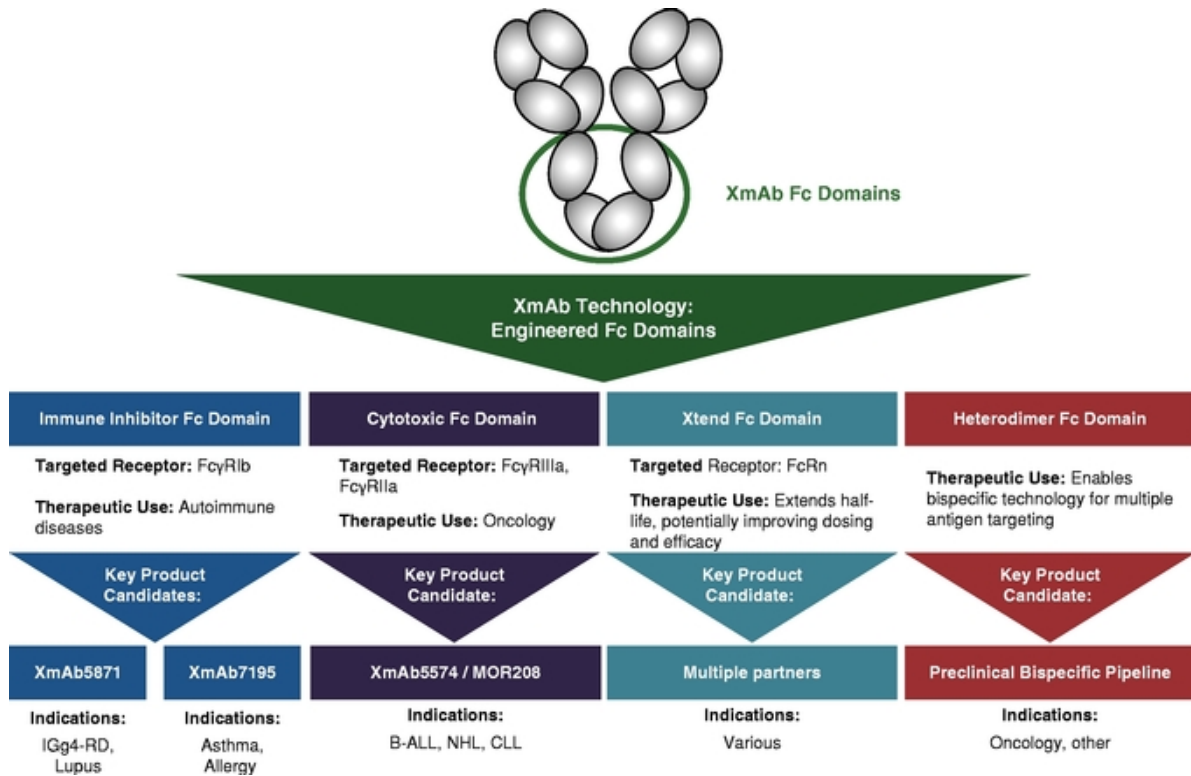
XmAb Fc Domains

XmAb Technology:
Engineered Fc Domains

Immune Inhibitor Fc Domain

Targeted Receptor: FcγRIb

Therapeutic Use: Autoimmune diseases

Key Product Candidates:

XmAb5871

Indications:
IGg4-RD, Lupus

XmAb7195

Indications:
Asthma, Allergy

Cytotoxic Fc Domain

Targeted Receptor: FcγRIIIa, FcγRIIa

Therapeutic Use: Oncology

Key Product Candidate:

XmAb5574 / MOR208

Indications:
B-ALL, NHL, CLL

Xtend Fc Domain

Targeted Receptor: FcRn

Therapeutic Use: Extends half-life, potentially improving dosing and efficacy

Key Product Candidate:

Multiple partners

Indications:
Various

Heterodimer Fc Domain

Therapeutic Use: Enables bispecific technology for multiple antigen targeting

Key Product Candidate:

Preclinical Bispecific Pipeline

Indications:
Oncology, other